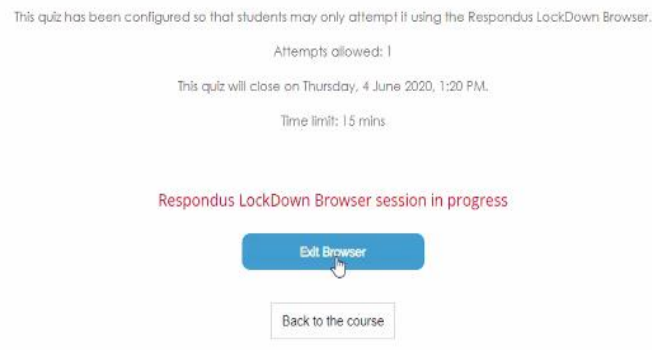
This quiz has been configured so that students may only attempt it using the Respondus LockDown Browser.

Attempts allowed: 1

This quiz will close on Thursday, 4 June 2020, 1:20 PM.

Time limit: 15 mins

Respondus LockDown Browser session in progress

Exit Browser

Back to the course